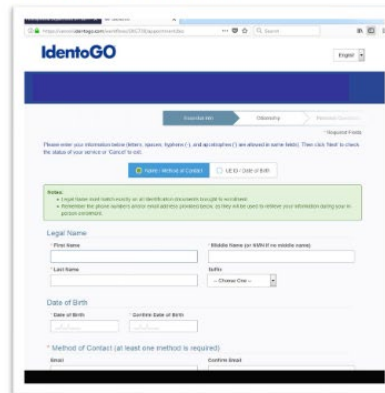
IdentoGO

English

Essential Info

Citizenship

* Required Fields

Please enter your information below (letters, spaces, hyphens (-), and apostrophes (') are allowed in name fields). Then click 'Next' to check the status of your service or 'Cancel' to exit.

Name / Method of Contact

UE ID / Date of Birth

Notes:
• Legal name must match exactly on all identification documents brought to enrollment.
• Remember the phone number/s and/or email address provided below, as they will be used to retrieve your information during your in person enrollment.

Legal Name

* First Name

* Middle Name (or NMN if no middle name)

* Last Name

Suffix

-- Choose One --

Date of Birth

* Date of Birth

* Confirm Date of Birth

* Method of Contact (at least one method is required)

Email

Confirm Email